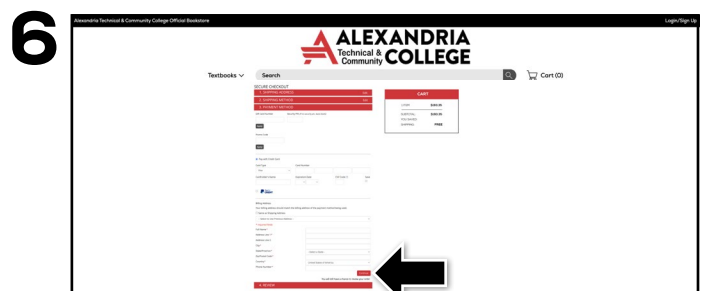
6

Alexandria Technical & Community College Official Bookstore

Login/Sign Up

ALEXANDRIA
Technical & Community COLLEGE

Textbooks

Search

Cart (0)

SECURE CHECKOUT

1. SHIPPING ADDRESS

2. SHIPPING METHOD

3. PAYMENT METHOD

CART

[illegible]

4. REVIEW